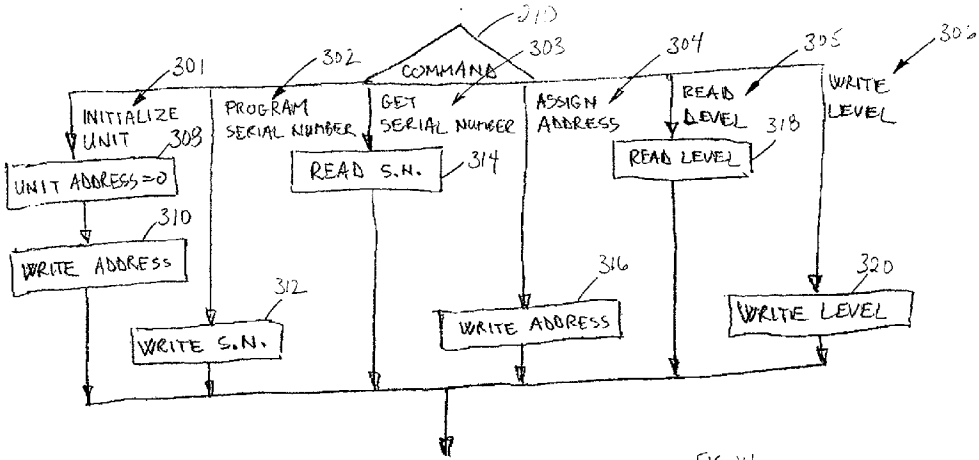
210

COMMAND

301
INITIALIZE UNIT

302
PROGRAM SERIAL NUMBER

303
GET SERIAL NUMBER

304
ASSIGN ADDRESS

305
READ LEVEL

306
WRITE LEVEL

308
UNIT ADDRESS=0

310
WRITE ADDRESS

312
WRITE S.N.

314
READ S.N.

316
WRITE ADDRESS

318
READ LEVEL

320
WRITE LEVEL

FIG. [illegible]